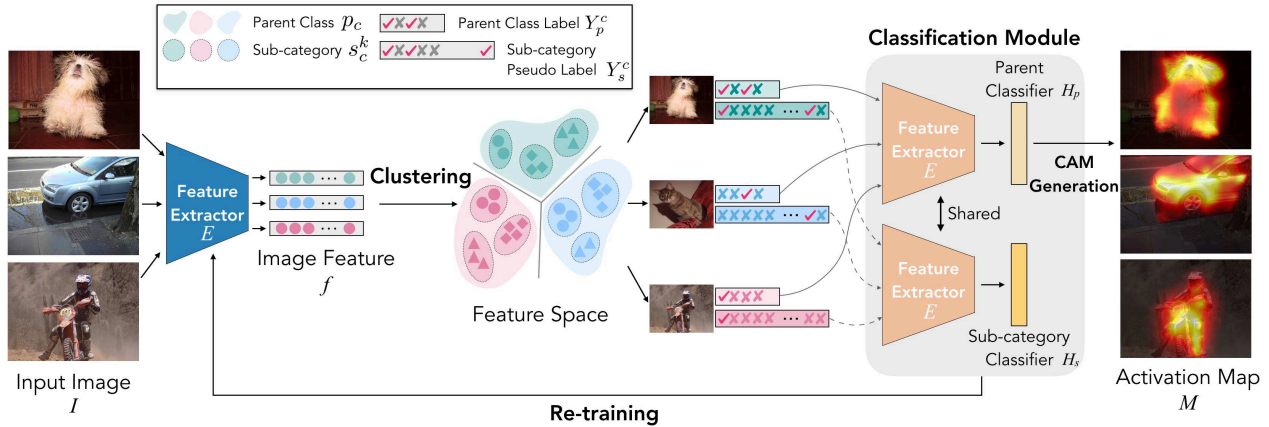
Parent Class $p_c$

Parent Class Label $Y_p^c$

Sub-category $s_c^k$

Sub-category Pseudo Label $Y_s^c$

Classification Module

Input Image
$I$

Feature Extractor
$E$

⋯

Image Feature
$f$

Clustering

Feature Space

⋯

⋯

⋯

Feature Extractor
$E$

Parent Classifier $H_p$

Shared

Feature Extractor
$E$

Sub-category Classifier $H_s$

CAM Generation

Activation Map
$M$

Re-training